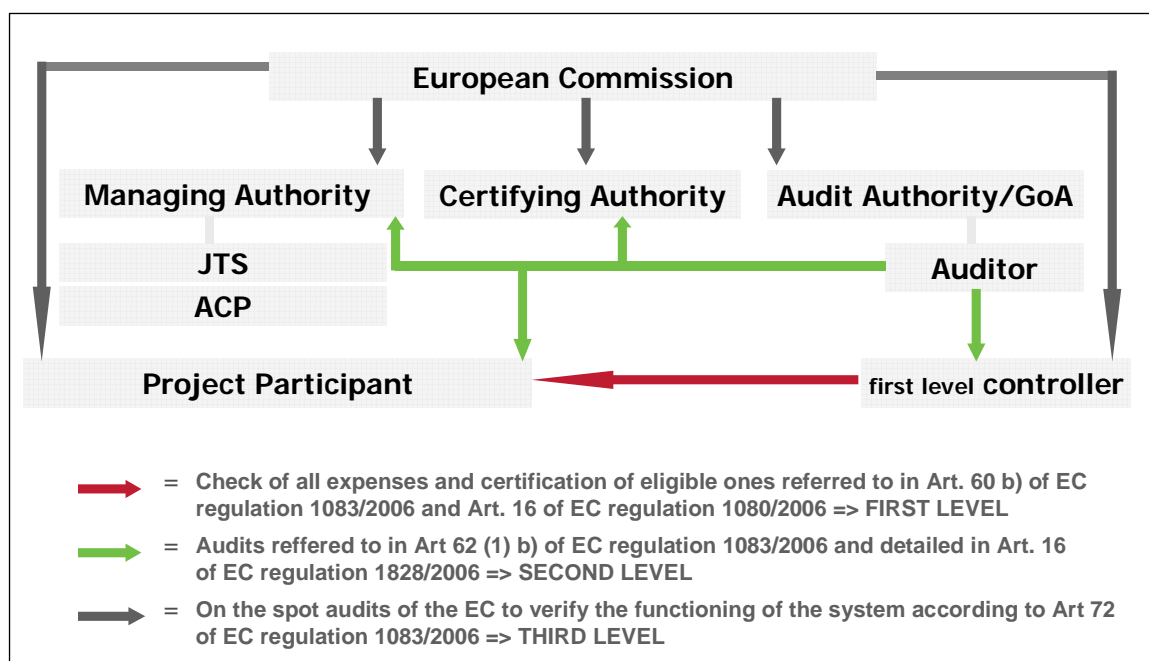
European Commission

Managing Authority

Certifying Authority

Audit Authority/GoA

JTS

ACP

Auditor

Project Participant

first level controller

= Check of all expenses and certification of eligible ones referred to in Art. 60 b) of EC regulation 1083/2006 and Art. 16 of EC regulation 1080/2006 => FIRST LEVEL

= Audits reffered to in Art 62 (1) b) of EC regulation 1083/2006 and detailed in Art. 16 of EC regulation 1828/2006 => SECOND LEVEL

= On the spot audits of the EC to verify the functioning of the system according to Art 72 of EC regulation 1083/2006 => THIRD LEVEL